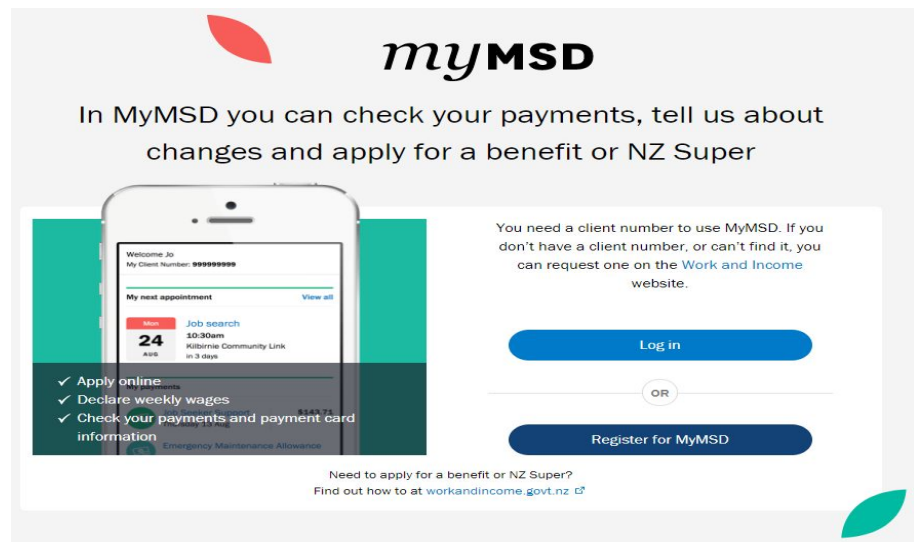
myMSD

In MyMSD you can check your payments, tell us about changes and apply for a benefit or NZ Super

Welcome Jo
My Client Number: 999999999

My next appointment View all

Mon
24
AUG
Job search
10:30am
Kilbirnie Community Link
in 3 days

My payments
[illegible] $143.71
Thursday 13 Aug
Emergency Maintenance Allowance

✓ Apply online
✓ Declare weekly wages
✓ Check your payments and payment card information

You need a client number to use MyMSD. If you don't have a client number, or can't find it, you can request one on the Work and Income website.

Log in

OR

Register for MyMSD

Need to apply for a benefit or NZ Super?
Find out how to at workandincome.govt.nz